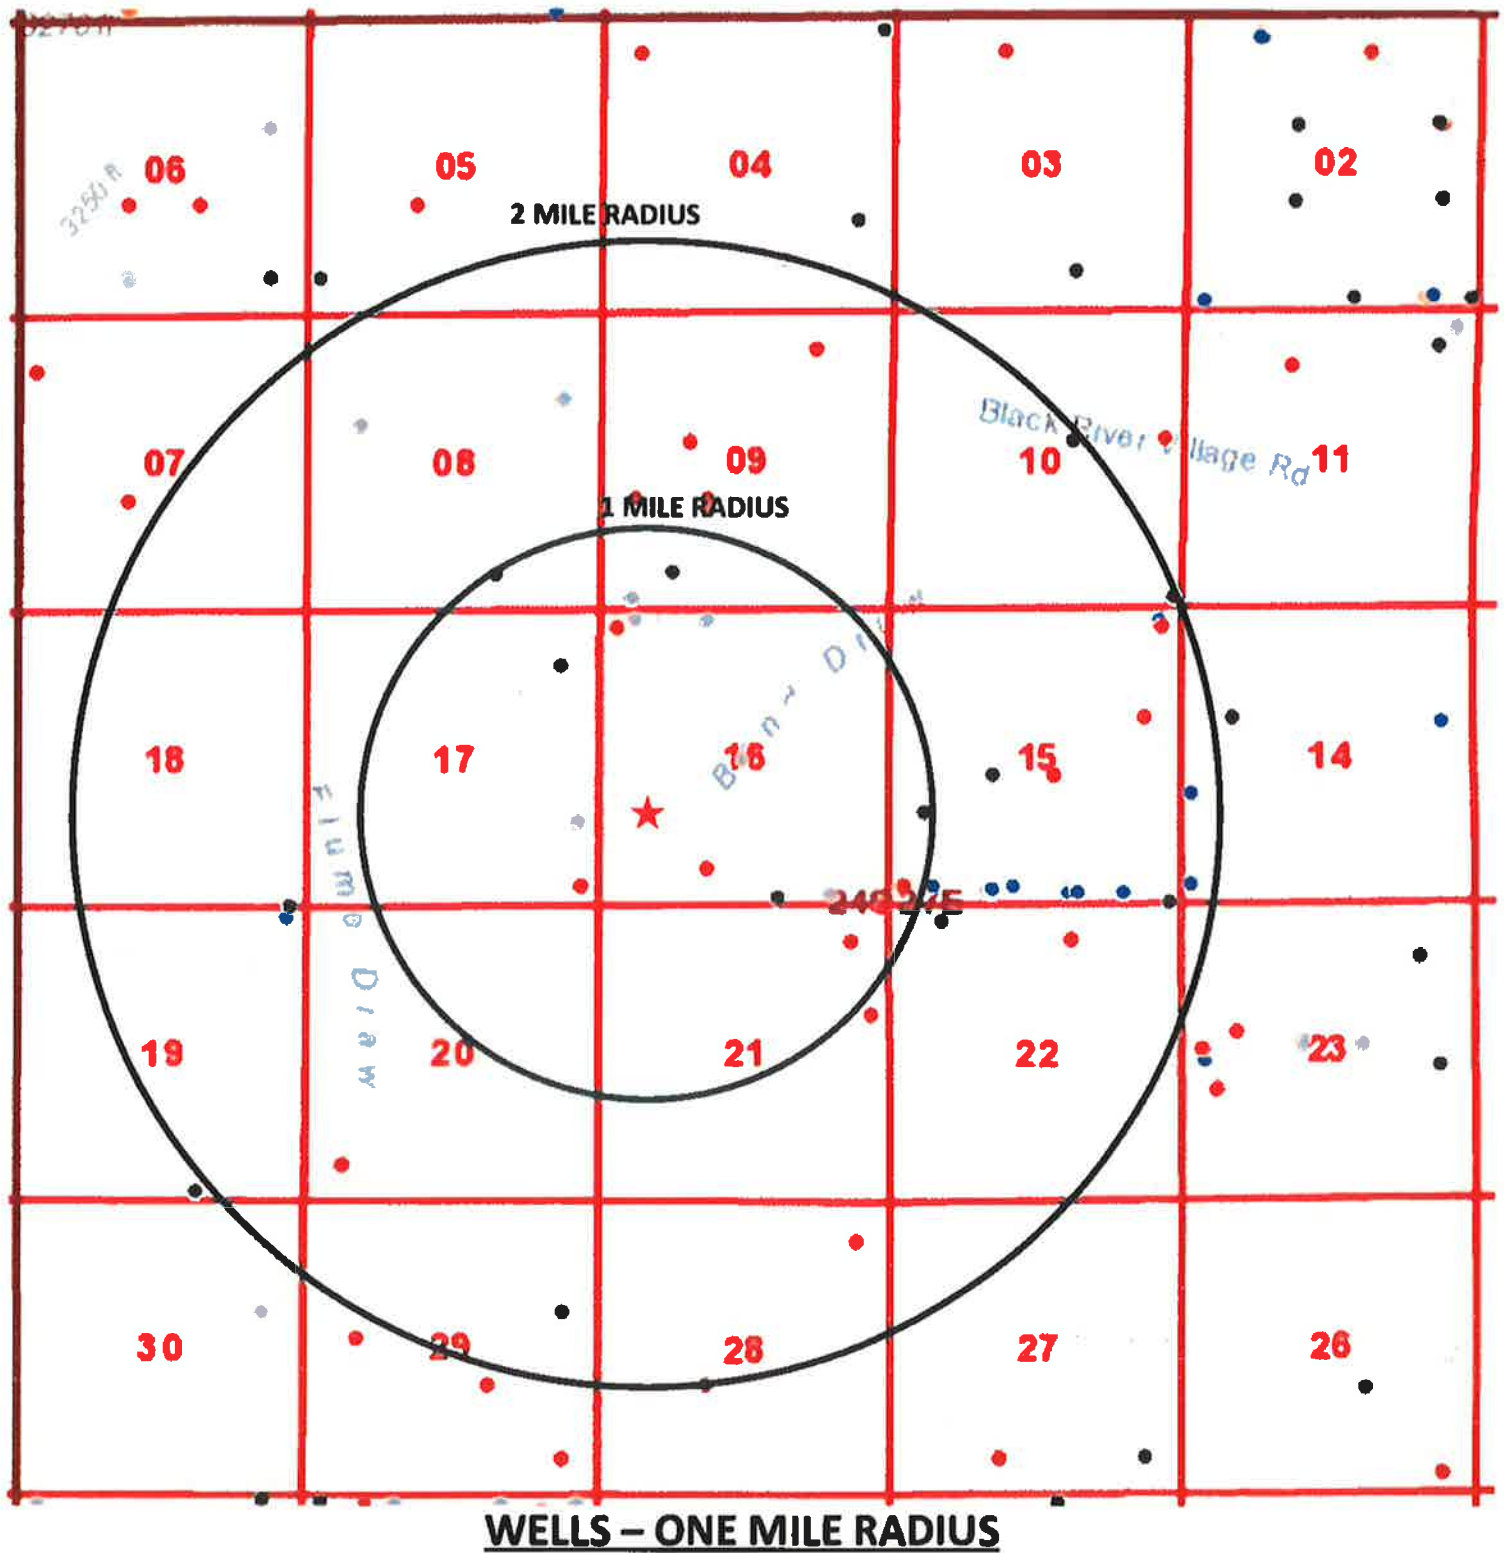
3270 ft

06

05

04

03

02

3250 ft

2 MILE RADIUS

Black River Village Rd

07

08

09

10

11

1 MILE RADIUS

Bran Draw

18

17

16

15

14

Flume Draw

24S 27E

19

20

21

22

23

30

29

28

27

26

WELLS – ONE MILE RADIUS